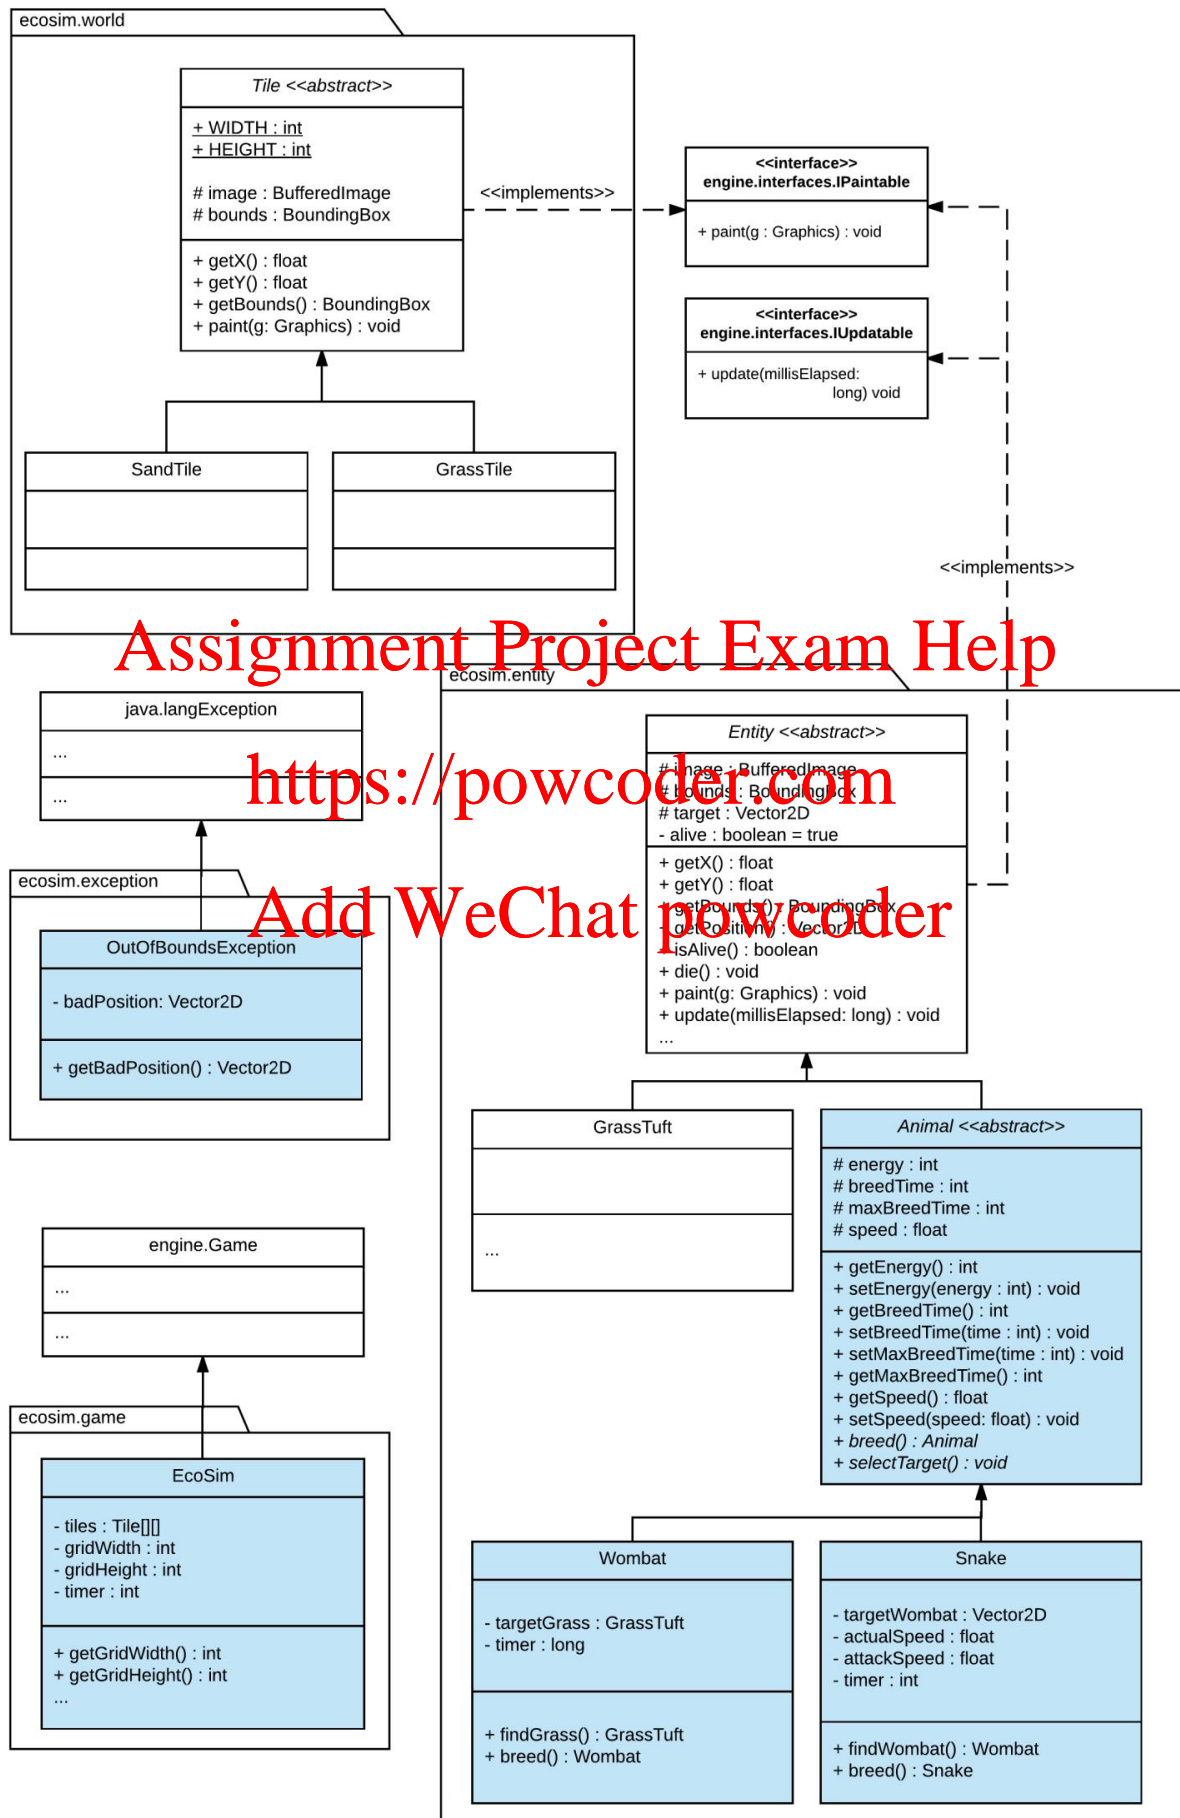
ecosim.world

Tile <<abstract>>

+ WIDTH : int
+ HEIGHT : int

# image : BufferedImage
# bounds : BoundingBox

+ getX() : float
+ getY() : float
+ getBounds() : BoundingBox
+ paint(g: Graphics) : void

<<implements>>

<<interface>>
engine.interfaces.IPaintable

+ paint(g : Graphics) : void

<<interface>>
engine.interfaces.IUpdatable

+ update(millisElapsed: long) void

SandTile

GrassTile

<<implements>>

Assignment Project Exam Help

java.langException

...

...

ecosim.entity

https://powcoder.com

Entity <<abstract>>

# image : BufferedImage
# bounds : BoundingBox
# target : Vector2D
- alive : boolean = true

+ getX() : float
+ getY() : float
+ getBounds() : BoundingBox
+ getPosition() : Vector2D
+ isAlive() : boolean
+ die() : void
+ paint(g: Graphics) : void
+ update(millisElapsed: long) : void
...

ecosim.exception

Add WeChat powcoder

OutOfBoundsException

- badPosition: Vector2D

+ getBadPosition() : Vector2D

GrassTuft

...

Animal <<abstract>>

# energy : int
# breedTime : int
# maxBreedTime : int
# speed : float

+ getEnergy() : int
+ setEnergy(energy : int) : void
+ getBreedTime() : int
+ setBreedTime(time : int) : void
+ setMaxBreedTime(time : int) : void
+ getMaxBreedTime() : int
+ getSpeed() : float
+ setSpeed(speed: float) : void
+ breed() : Animal
+ selectTarget() : void

engine.Game

...

...

ecosim.game

EcoSim

- tiles : Tile[][]
- gridWidth : int
- gridHeight : int
- timer : int

+ getGridWidth() : int
+ getGridHeight() : int
...

Wombat

- targetGrass : GrassTuft
- timer : long

+ findGrass() : GrassTuft
+ breed() : Wombat

Snake

- targetWombat : Vector2D
- actualSpeed : float
- attackSpeed : float
- timer : int

+ findWombat() : Wombat
+ breed() : Snake